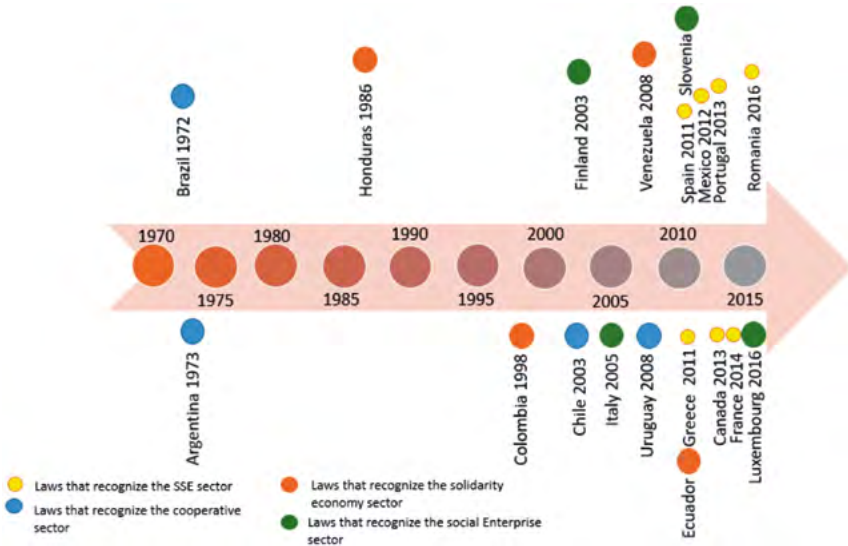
Brazil 1972

Honduras 1986

Finland 2003

Venezuela 2008

Slovenia

Spain 2011
Mexico 2012
Portugal 2013

Romania 2016

1970
1975
1980
1985
1990
1995
2000
2005
2010
2015

Argentina 1973

Colombia 1998

Chile 2003

Italy 2005

Uruguay 2008

Ecuador

Greece 2011

Canada 2013
France 2014
Luxembourg 2016

Laws that recognize the SSE sector

Laws that recognize the cooperative sector

Laws that recognize the solidarity economy sector

Laws that recognize the social Enterprise sector